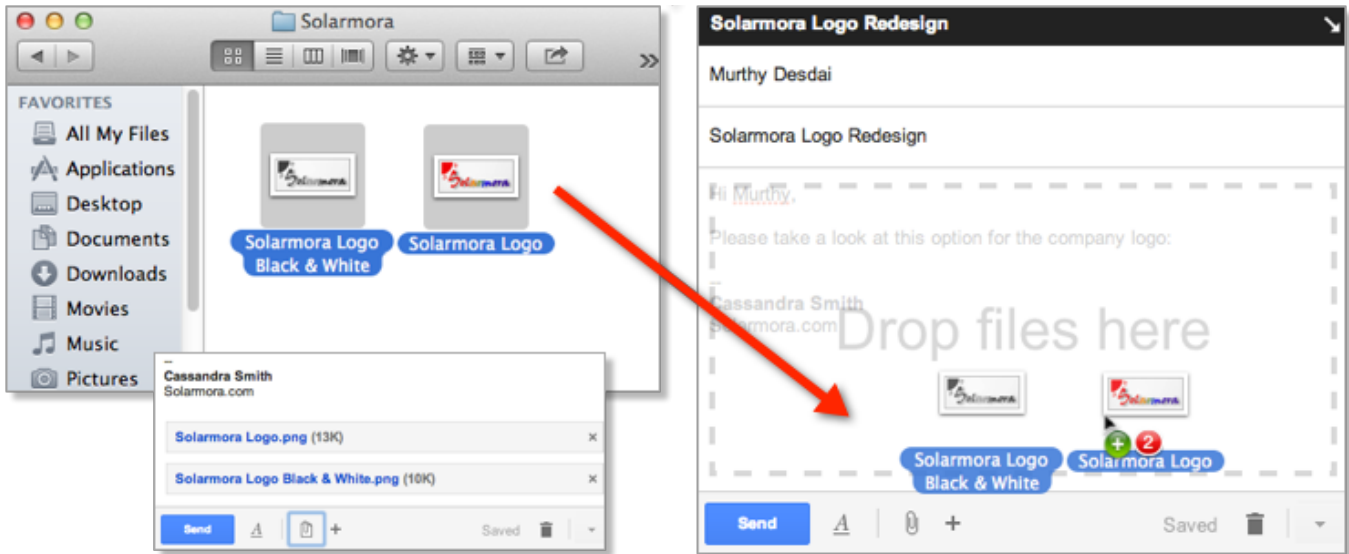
Solarmora

FAVORITES
All My Files
Applications
Desktop
Documents
Downloads
Movies
Music
Pictures

Solarmora Logo Black & White
Solarmora Logo

--
Cassandra Smith
Solarmora.com

Solarmora Logo.png (13K) ×

Solarmora Logo Black & White.png (10K) ×

Send $\underline{A}$ + Saved

Solarmora Logo Redesign

Murthy Desdai

Solarmora Logo Redesign

Hi Murthy,

Please take a look at this option for the company logo:

--
Cassandra Smith
Solarmora.com

Drop files here

Solarmora Logo Black & White
+ 2
Solarmora Logo

Send $\underline{A}$ + Saved